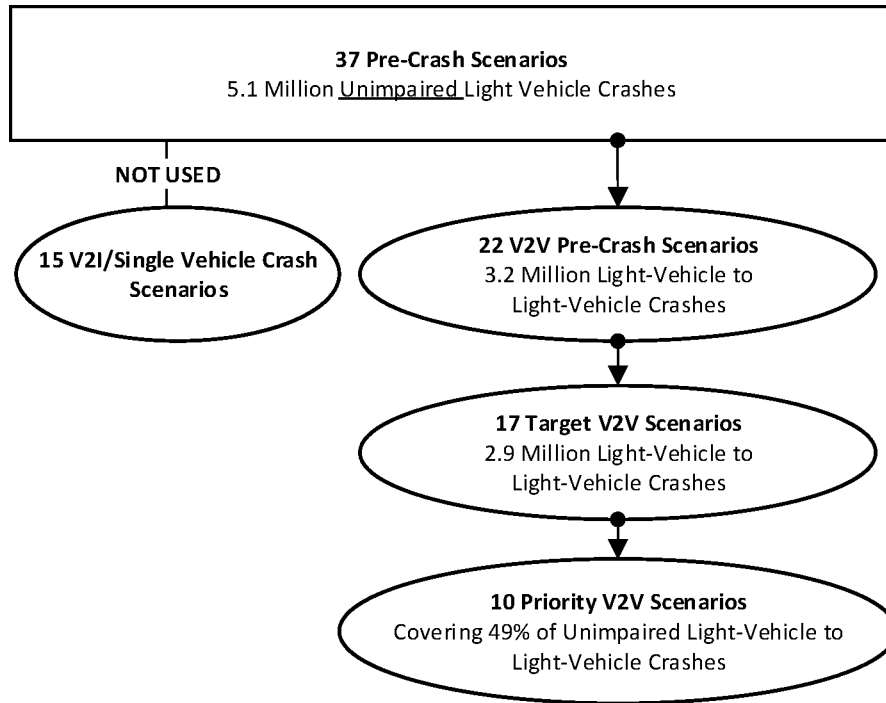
37 Pre-Crash Scenarios
5.1 Million Unimpaired Light Vehicle Crashes

NOT USED

15 V2I/Single Vehicle Crash Scenarios

22 V2V Pre-Crash Scenarios
3.2 Million Light-Vehicle to Light-Vehicle Crashes

17 Target V2V Scenarios
2.9 Million Light-Vehicle to Light-Vehicle Crashes

10 Priority V2V Scenarios
Covering 49% of Unimpaired Light-Vehicle to Light-Vehicle Crashes